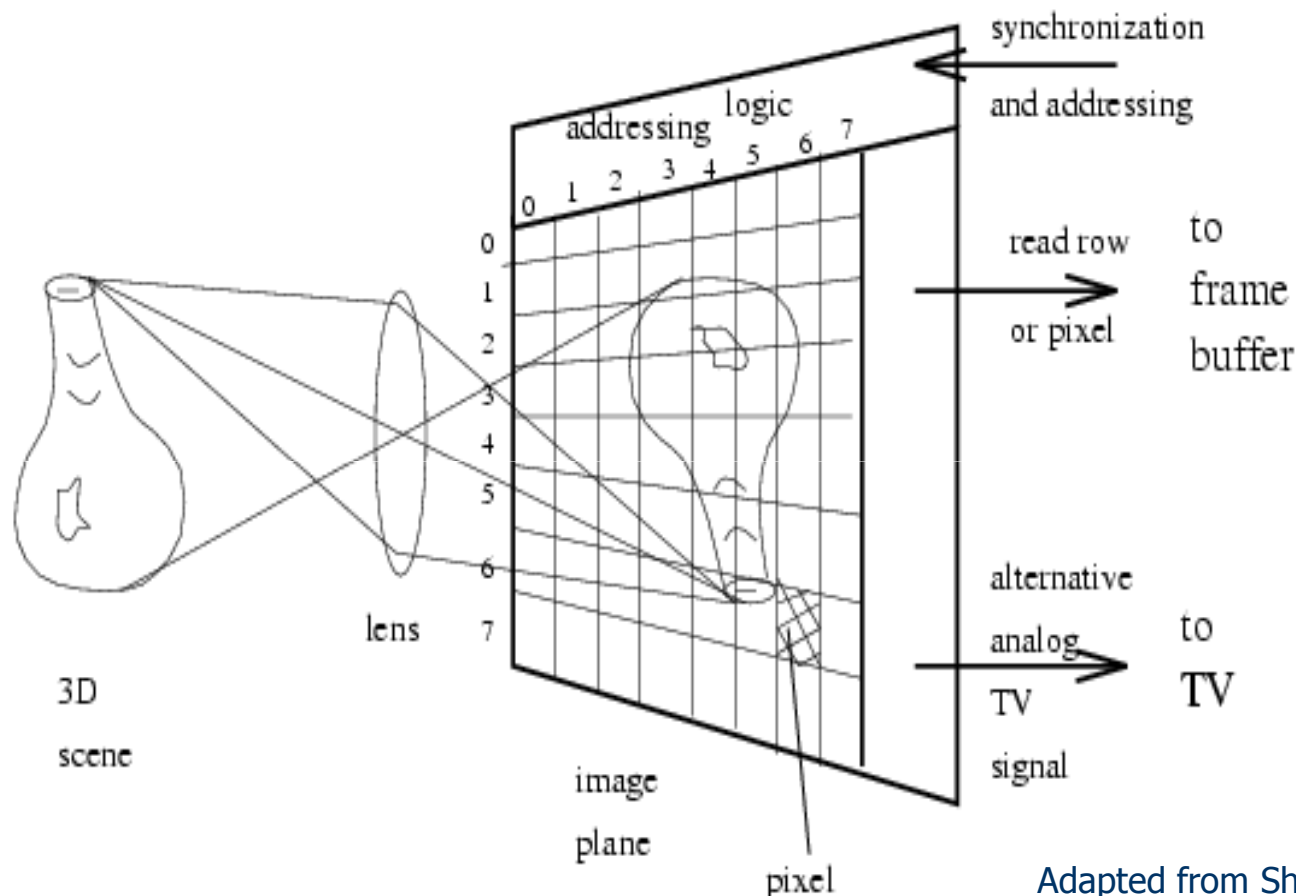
synchronization
and addressing

addressing logic

0 1 2 3 4 5 6 7

0
1
2
3
4
5
6
7

read row
or pixel

to
frame
buffer

3D
scene

lens

image
plane

pixel

alternative
analog
TV
signal

to
TV

Adapted from Sh